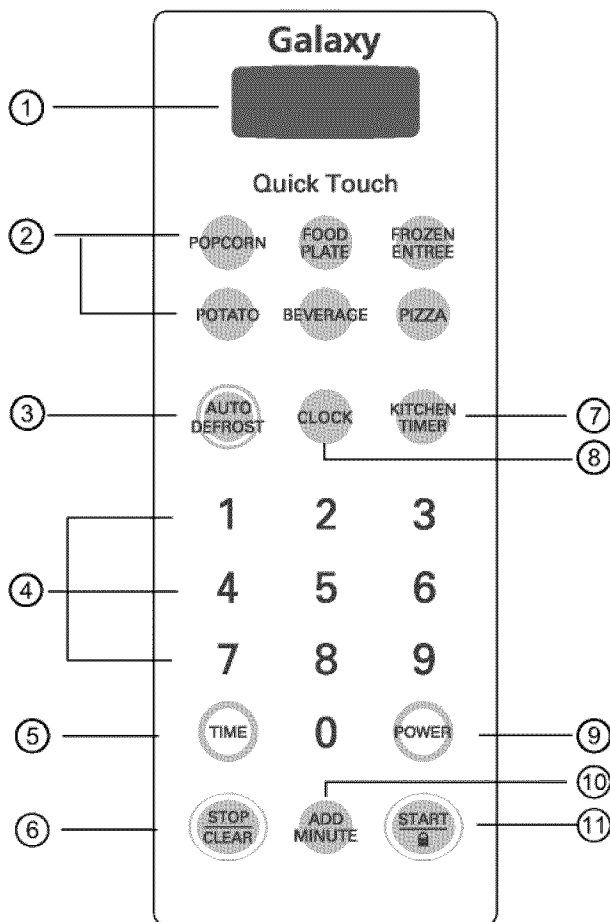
Galaxy

①

Quick Touch

②

POPCORN FOOD PLATE FROZEN ENTREE

POTATO BEVERAGE PIZZA

③ AUTO DEFROST CLOCK KITCHEN TIMER ⑦

⑧

1 2 3

④ 4 5 6

7 8 9

⑤ TIME 0 POWER ⑨

⑩

⑥ STOP CLEAR ADD MINUTE START ⑪